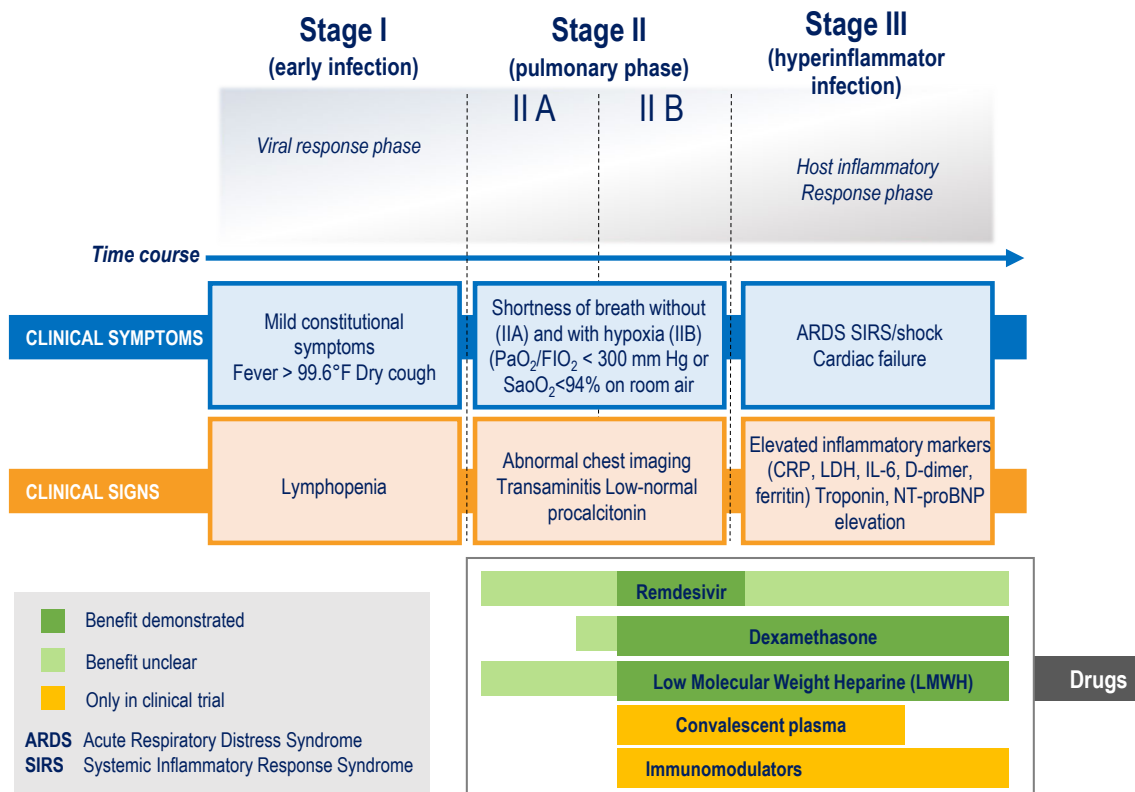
Stage I
(early infection)

Stage II
(pulmonary phase)

Stage III
(hyperinflammator infection)

II A

II B

Viral response phase

Host inflammatory Response phase

Time course

CLINICAL SYMPTOMS

Mild constitutional symptoms Fever > 99.6°F Dry cough

Shortness of breath without (IIA) and with hypoxia (IIB) ($PaO_2$/$FIO_2$ < 300 mm Hg or $SaoO_2$<94% on room air

ARDS SIRS/shock Cardiac failure

CLINICAL SIGNS

Lymphopenia

Abnormal chest imaging Transaminitis Low-normal procalcitonin

Elevated inflammatory markers (CRP, LDH, IL-6, D-dimer, ferritin) Troponin, NT-proBNP elevation

Benefit demonstrated

Benefit unclear

Only in clinical trial

ARDS Acute Respiratory Distress Syndrome
SIRS Systemic Inflammatory Response Syndrome

Remdesivir

Dexamethasone

Low Molecular Weight Heparine (LMWH)

Convalescent plasma

Immunomodulators

Drugs